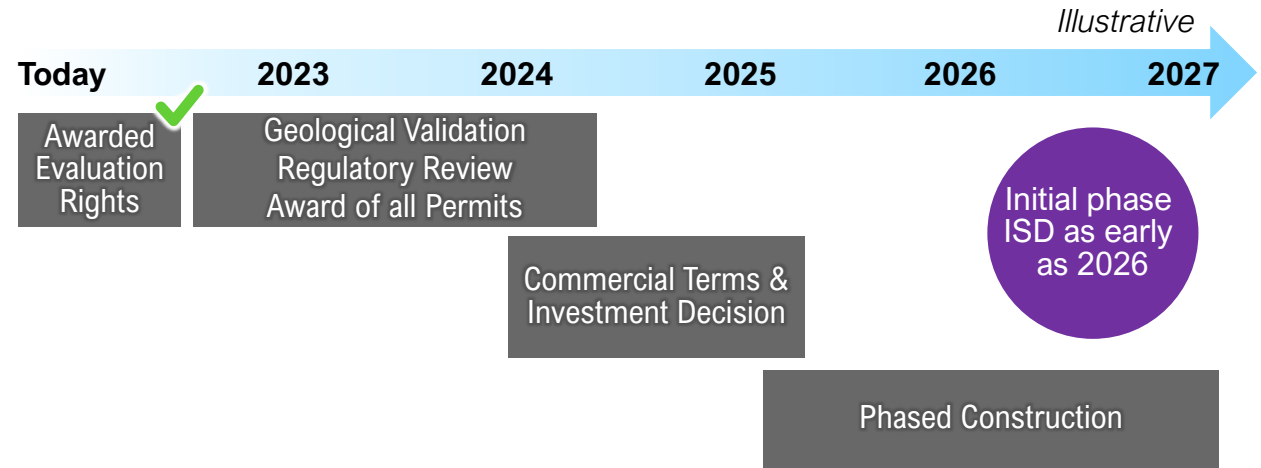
Illustrative

Today 2023 2024 2025 2026 2027

Awarded Evaluation Rights

Geological Validation
Regulatory Review
Award of all Permits

Initial phase ISD as early as 2026

Commercial Terms & Investment Decision

Phased Construction